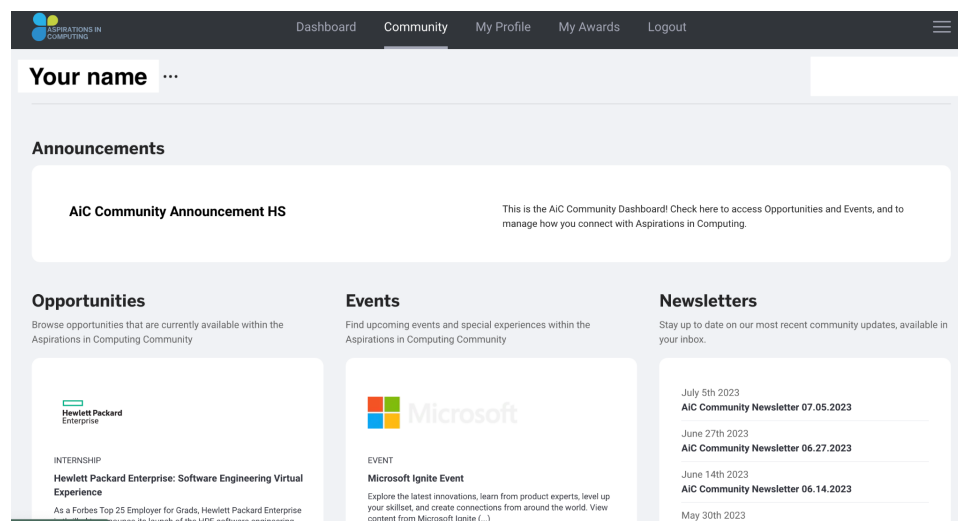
ASPIRATIONS IN COMPUTING

Dashboard Community My Profile My Awards Logout

Your name ···

Announcements

AiC Community Announcement HS

This is the AiC Community Dashboard! Check here to access Opportunities and Events, and to manage how you connect with Aspirations in Computing.

Opportunities

Browse opportunities that are currently available within the Aspirations in Computing Community

Hewlett Packard Enterprise

INTERNSHIP

Hewlett Packard Enterprise: Software Engineering Virtual Experience

As a Forbes Top 25 Employer for Grads, Hewlett Packard Enterprise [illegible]

Events

Find upcoming events and special experiences within the Aspirations in Computing Community

Microsoft

EVENT

Microsoft Ignite Event

Explore the latest innovations, learn from product experts, level up your skillset, and create connections from around the world. View content from Microsoft Ignite (...)

Newsletters

Stay up to date on our most recent community updates, available in your inbox.

July 5th 2023
AiC Community Newsletter 07.05.2023

June 27th 2023
AiC Community Newsletter 06.27.2023

June 14th 2023
AiC Community Newsletter 06.14.2023

May 30th 2023